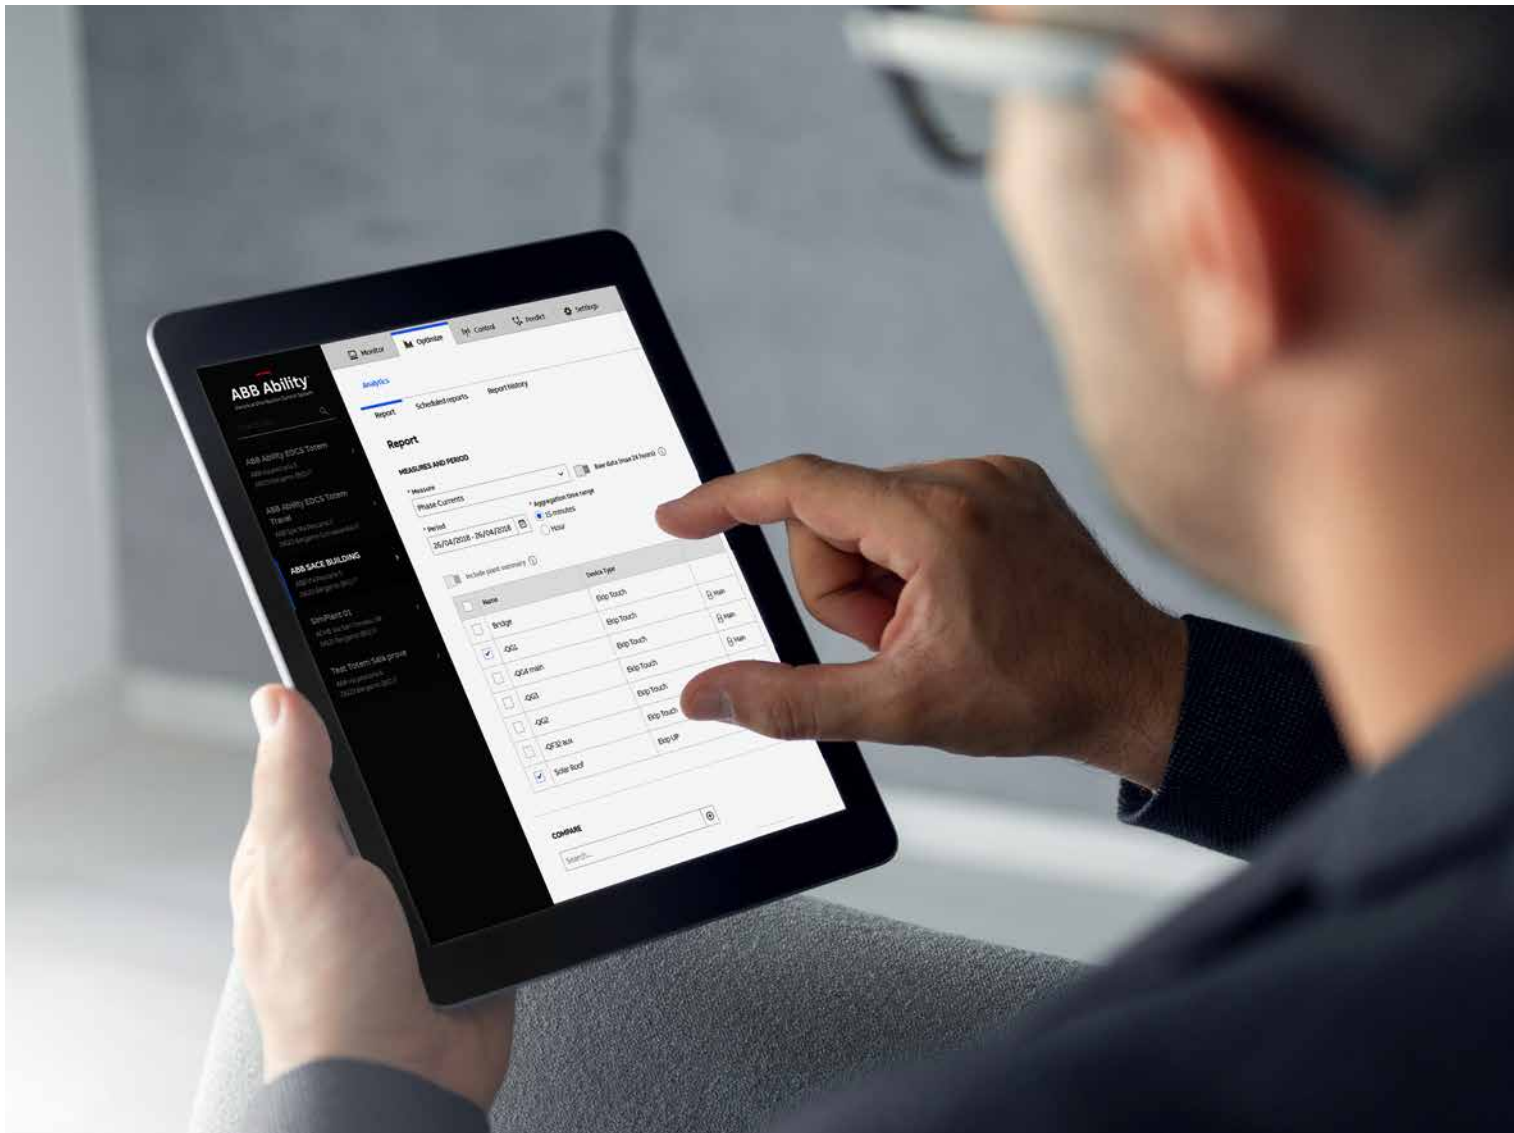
Monitor
Optimize
Control
Predict
Settings

ABB Ability
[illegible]

ABB Ability EDCS System
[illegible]

ABB Ability EDCS System Trane
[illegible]

ABB SACE BUILDING
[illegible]

SimPlant 01
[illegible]

Test Totem Sala prove
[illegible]

Analytics
Report
Scheduled reports
Report history

Report
MEASURES AND PERIOD
Raw data (max 24 hours)
* Measure
Phase Currents
* Aggregation time range
15 minutes
Hour
* Period
26/04/2018 - 26/04/2018

Include plant summary

| | Name | Device Type | |
|---|---|---|---|
| | Bridge | Ekip Touch | Main |
| ✓ | -QG1 | Ekip Touch | Main |
| | -QG4 main | Ekip Touch | Main |
| | -QG3 | Ekip Touch | |
| | -QG2 | Ekip Touch | |
| | -QF32 aux | Ekip Touch | |
| ✓ | Solar Roof | Ekip UP | |

COMPARE
Search...